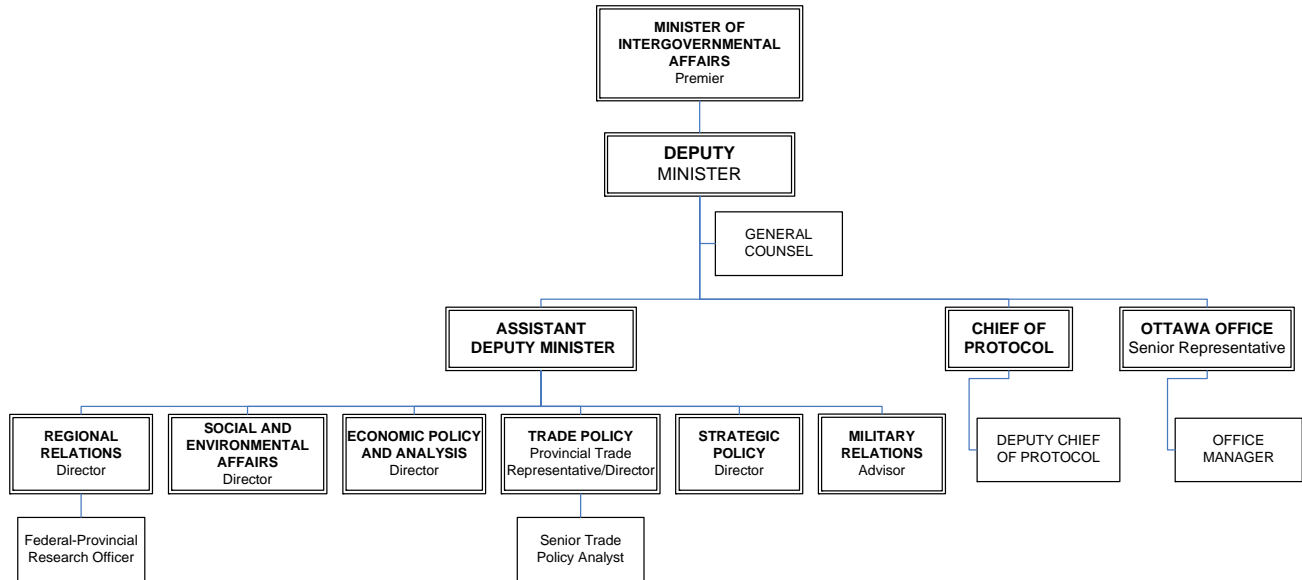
MINISTER OF INTERGOVERNMENTAL AFFAIRS
Premier

DEPUTY
MINISTER

GENERAL COUNSEL

ASSISTANT DEPUTY MINISTER

CHIEF OF PROTOCOL

OTTAWA OFFICE
Senior Representative

REGIONAL RELATIONS
Director

SOCIAL AND ENVIRONMENTAL AFFAIRS
Director

ECONOMIC POLICY AND ANALYSIS
Director

TRADE POLICY
Provincial Trade Representative/Director

STRATEGIC POLICY
Director

MILITARY RELATIONS
Advisor

DEPUTY CHIEF OF PROTOCOL

OFFICE MANAGER

Federal-Provincial Research Officer

Senior Trade Policy Analyst